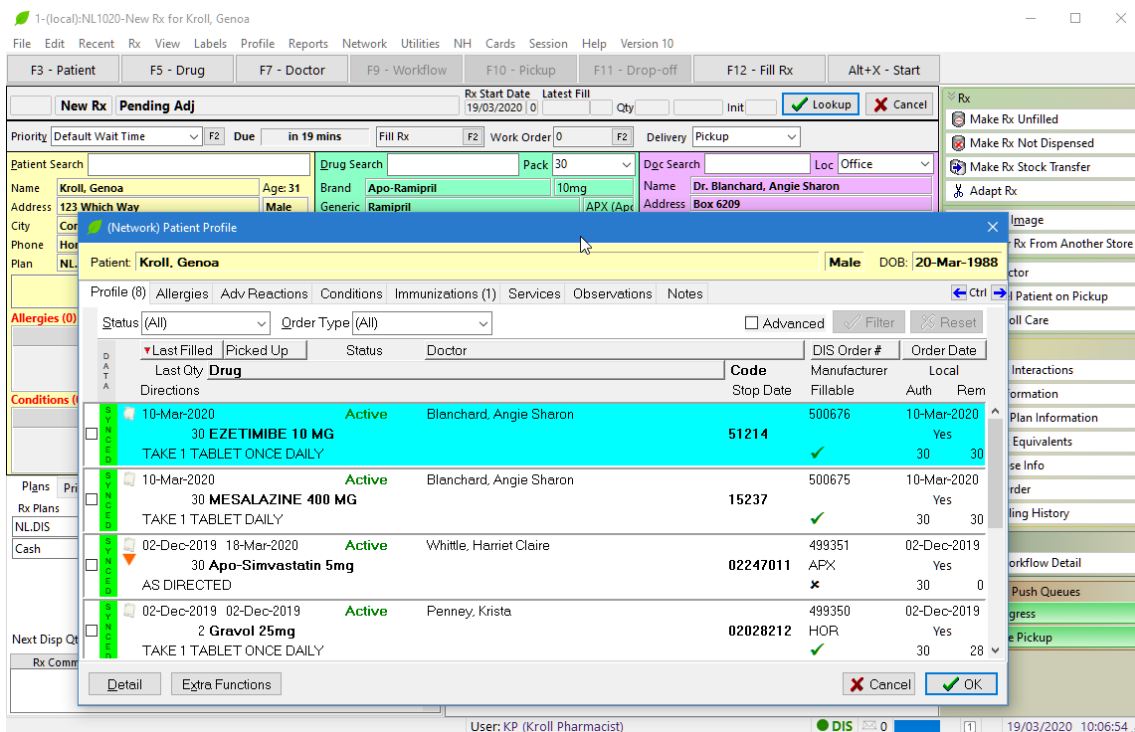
1-(local):NL1020-New Rx for Kroll, Genoa

File Edit Recent Rx View Labels Profile Reports Network Utilities NH Cards Session Help Version 10

F3 - Patient | F5 - Drug | F7 - Doctor | F9 - Workflow | F10 - Pickup | F11 - Drop-off | F12 - Fill Rx | Alt+X - Start

New Rx Pending Adj Rx Start Date 19/03/2020 0 Latest Fill Qty Init Lookup Cancel

Priority Default Wait Time F2 Due in 19 mins Fill Rx F2 Work Order 0 F2 Delivery Pickup

Patient Search Drug Search Pack 30 Doc Search Loc Office

Name Kroll, Genoa Age: 31 Brand Apo-Ramipril 10mg Name Dr. Blanchard, Angie Sharon
Address 123 Which Way Male Generic Ramipril APX (Apo Address Box 6209
City Co
Phone Hor
Plan NL.

Allergies (0)
Conditions (

Plans Pri
Rx Plans
NL.DIS
Cash

Next Disp Qt
Rx Comm

Rx
Make Rx Unfilled
Make Rx Not Dispensed
Make Rx Stock Transfer
Adapt Rx
Image
Rx From Another Store
ctor
l Patient on Pickup
oll Care
Interactions
ormation
Plan Information
Equivalents
se Info
rder
ling History
orkflow Detail
Push Queues
gress
e Pickup

(Network) Patient Profile

Patient: Kroll, Genoa Male DOB: 20-Mar-1988

Profile (8) Allergies Adv Reactions Conditions Immunizations (1) Services Observations Notes Ctrl

Status (All) Order Type (All) Advanced Filter Reset

DATA Last Filled Picked Up Status Doctor DIS Order # Order Date
Last Qty Drug Code Manufacturer Local
Directions Stop Date Fillable Auth Rem

SYNCED 10-Mar-2020 Active Blanchard, Angie Sharon 500676 10-Mar-2020
30 EZETIMIBE 10 MG 51214 Yes
TAKE 1 TABLET ONCE DAILY ✓ 30 30

SYNCED 10-Mar-2020 Active Blanchard, Angie Sharon 500675 10-Mar-2020
30 MESALAZINE 400 MG 15237 Yes
TAKE 1 TABLET DAILY ✓ 30 30

SYNCED 02-Dec-2019 18-Mar-2020 Active Whittle, Harriet Claire 499351 02-Dec-2019
30 Apo-Simvastatin 5mg 02247011 APX Yes
AS DIRECTED × 30 0

SYNCED 02-Dec-2019 02-Dec-2019 Active Penney, Krista 499350 02-Dec-2019
2 Gravol 25mg 02028212 HOR Yes
TAKE 1 TABLET ONCE DAILY ✓ 30 28

Detail Extra Functions Cancel OK

User: KP (Kroll Pharmacist) DIS 0 1 19/03/2020 10:06:54